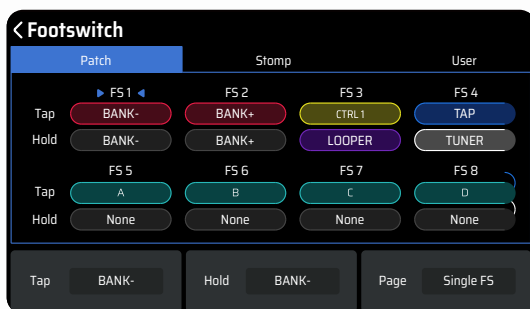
< Footswitch

Patch | Stomp | User

| | FS 1 | FS 2 | FS 3 | FS 4 |
|---|---|---|---|---|
| Tap | BANK- | BANK+ | CTRL 1 | TAP |
| Hold | BANK- | BANK+ | LOOPER | TUNER |

| | FS 5 | FS 6 | FS 7 | FS 8 |
|---|---|---|---|---|
| Tap | A | B | C | D |
| Hold | None | None | None | None |

Tap BANK-
Hold BANK-
Page Single FS